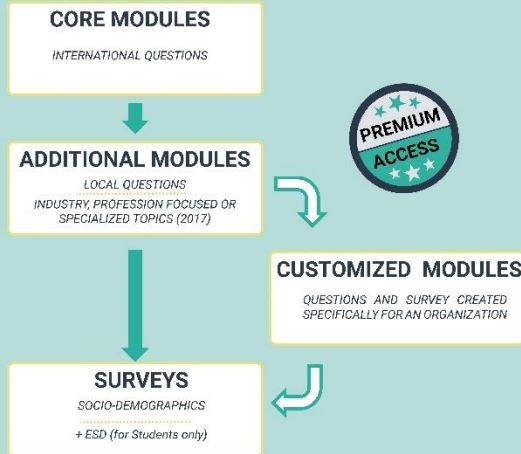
CORE MODULES

INTERNATIONAL QUESTIONS

PREMIUM ACCESS

ADDITIONAL MODULES

LOCAL QUESTIONS

INDUSTRY, PROFESSION FOCUSED OR SPECIALIZED TOPICS (2017)

CUSTOMIZED MODULES

QUESTIONS AND SURVEY CREATED SPECIFICALLY FOR AN ORGANIZATION

SURVEYS

SOCIO-DEMOGRAPHICS

+ ESD (for Students only)